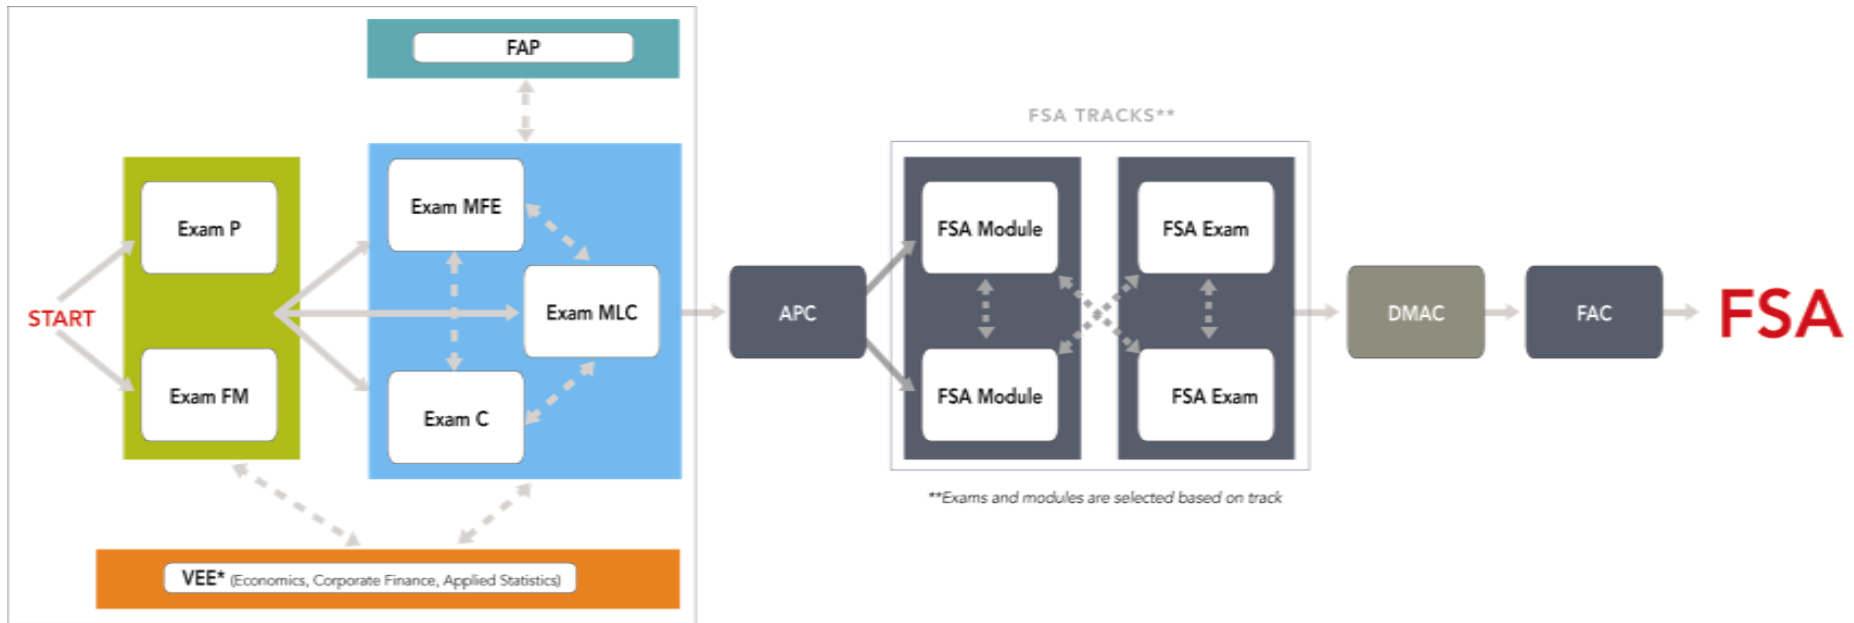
FAP

START

Exam P

Exam FM

Exam MFE

Exam MLC

Exam C

VEE* (Economics, Corporate Finance, Applied Statistics)

APC

FSA TRACKS**

FSA Module

FSA Module

FSA Exam

FSA Exam

**Exams and modules are selected based on track

DMAC

FAC

FSA